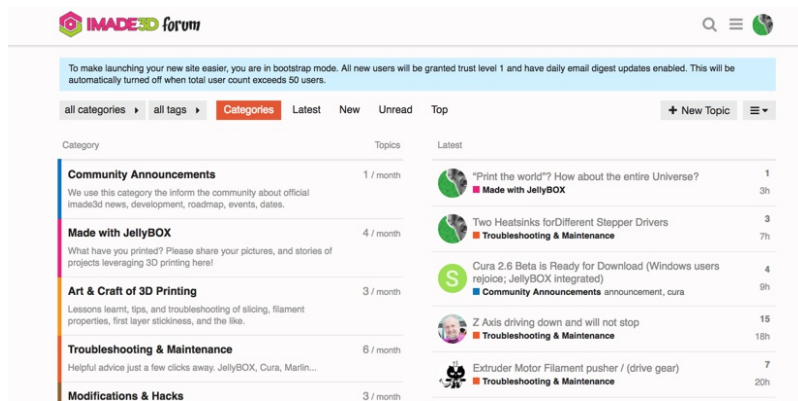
IMADE3D forum

To make launching your new site easier, you are in bootstrap mode. All new users will be granted trust level 1 and have daily email digest updates enabled. This will be automatically turned off when total user count exceeds 50 users.

all categories ▸ all tags ▸ Categories Latest New Unread Top + New Topic ☰▾

| Category | Topics |
|---|---|
| **Community Announcements** We use this category the inform the community about official imade3d news, development, roadmap, events, dates. | 1 / month |
| **Made with JellyBOX** What have you printed? Please share your pictures, and stories of projects leveraging 3D printing here! | 4 / month |
| **Art & Craft of 3D Printing** Lessons learnt, tips, and troubleshooting of slicing, filament properties, first layer stickiness, and the like. | 3 / month |
| **Troubleshooting & Maintenance** Helpful advice just a few clicks away. JellyBOX, Cura, Marlin... | 6 / month |
| **Modifications & Hacks** | 3 / month |

Latest

"Print the world"? How about the entire Universe?
Made with JellyBOX
1
3h

Two Heatsinks forDifferent Stepper Drivers
Troubleshooting & Maintenance
3
7h

S
Cura 2.6 Beta is Ready for Download (Windows users rejoice; JellyBOX integrated)
Community Announcements announcement, cura
4
9h

Z Axis driving down and will not stop
Troubleshooting & Maintenance
15
18h

Extruder Motor Filament pusher / (drive gear)
Troubleshooting & Maintenance
7
20h